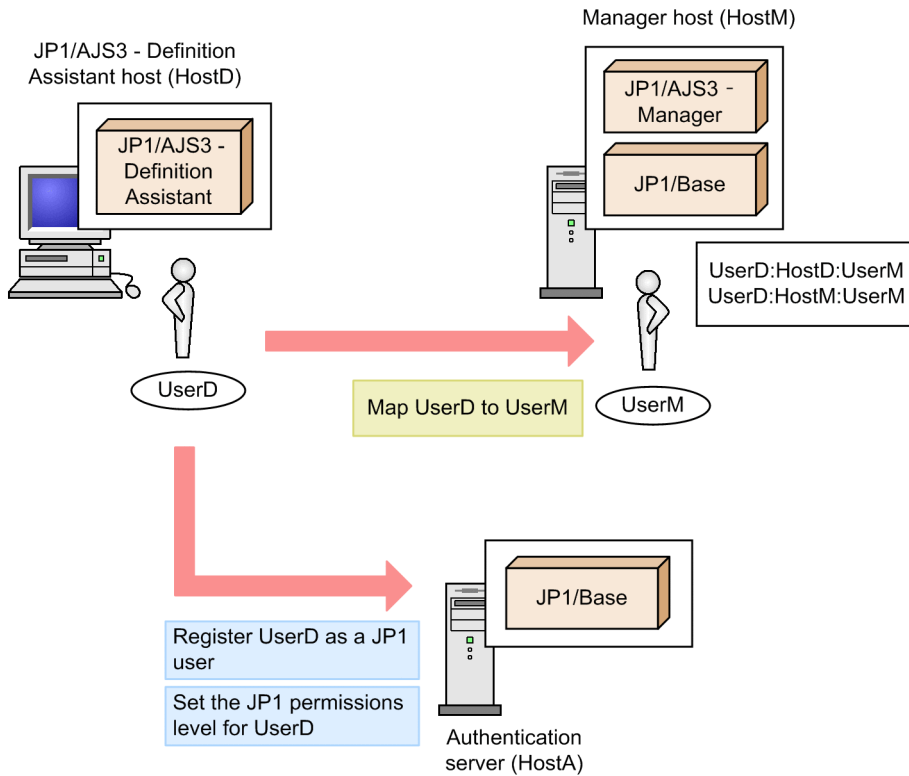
JP1/AJS3 - Definition Assistant host (HostD)

JP1/AJS3 - Definition Assistant

UserD

Manager host (HostM)

JP1/AJS3 - Manager

JP1/Base

UserD:HostD:UserM
UserD:HostM:UserM

UserM

Map UserD to UserM

JP1/Base

Register UserD as a JP1 user

Set the JP1 permissions level for UserD

Authentication server (HostA)